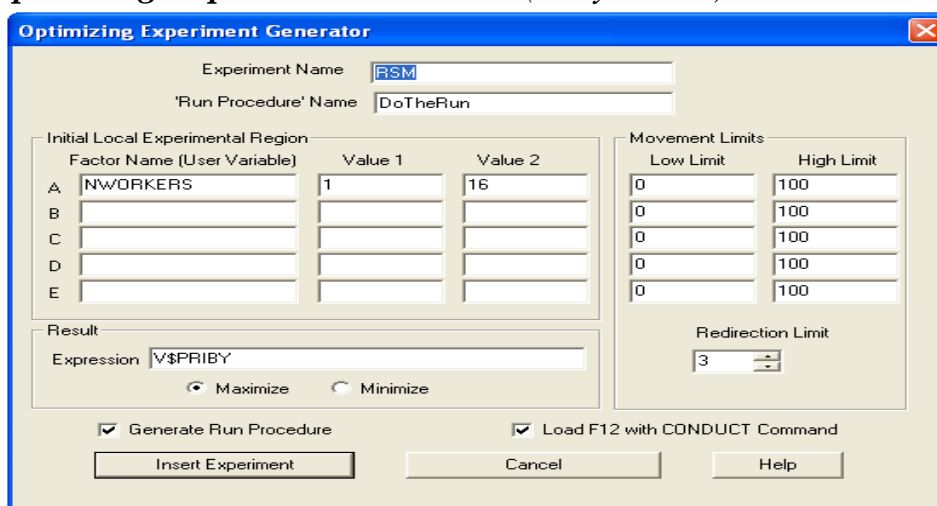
Optimizing Experiment Generator

Experiment Name RSM

'Run Procedure' Name DoTheRun

Initial Local Experimental Region

| | Factor Name (User Variable) | Value 1 | Value 2 |
|---|---|---|---|
| A | NWORKERS | 1 | 16 |
| B | | | |
| C | | | |
| D | | | |
| E | | | |

Movement Limits

| Low Limit | High Limit |
|---|---|
| 0 | 100 |
| 0 | 100 |
| 0 | 100 |
| 0 | 100 |
| 0 | 100 |

Redirection Limit
3

Result
Expression V$PRIBY
Maximize Minimize

Generate Run Procedure

Load F12 with CONDUCT Command

Insert Experiment Cancel Help